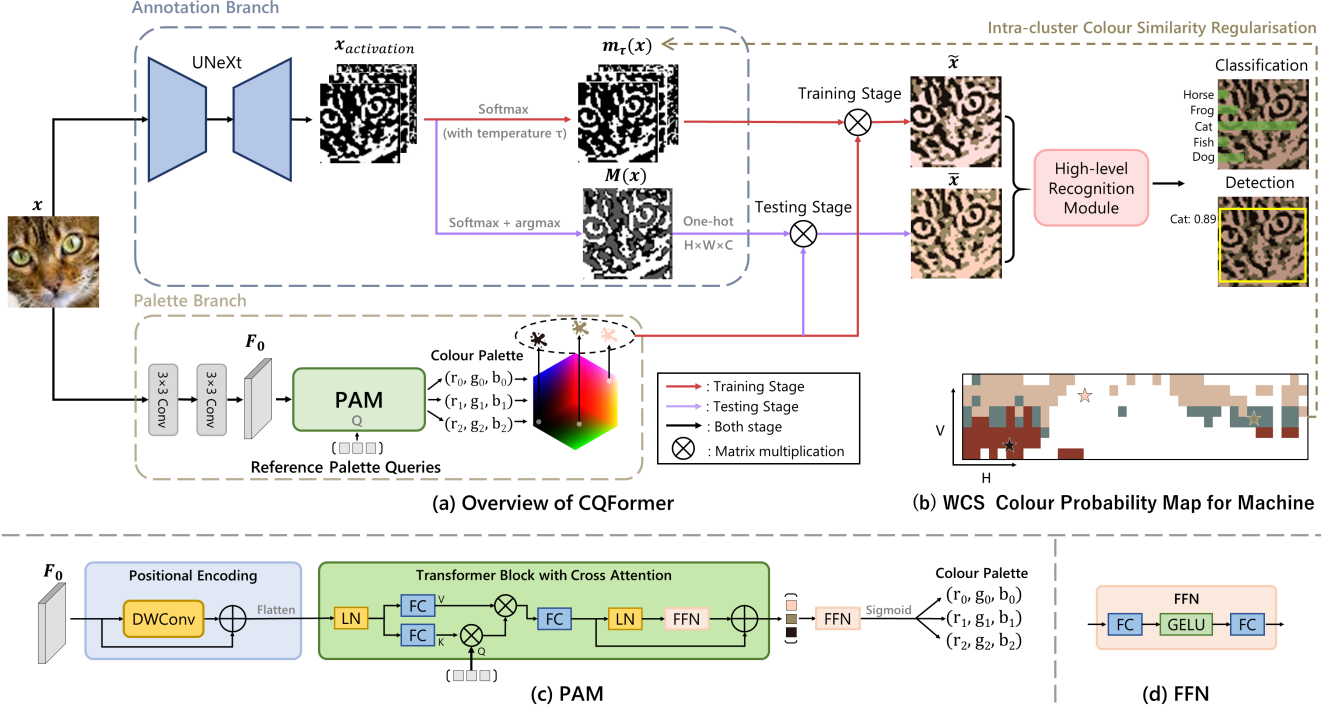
Annotation Branch

Intra-cluster Colour Similarity Regularisation

UNeXt

$x_{activation}$

$m_\tau(x)$

Softmax

(with temperature τ)

Training Stage

$\tilde{x}$

Classification

Horse

Frog

Cat

Fish

Dog

$x$

$M(x)$

Softmax + argmax

One-hot

H×W×C

Testing Stage

$\bar{x}$

High-level Recognition Module

Detection

Cat: 0.89

Palette Branch

3×3 Conv

3×3 Conv

$F_0$

PAM

Q

Reference Palette Queries

Colour Palette

$(r_0, g_0, b_0)$

$(r_1, g_1, b_1)$

$(r_2, g_2, b_2)$

: Training Stage

: Testing Stage

: Both stage

: Matrix multiplication

V

H

(a) Overview of CQFormer

(b) WCS Colour Probability Map for Machine

$F_0$

Positional Encoding

DWConv

Flatten

Transformer Block with Cross Attention

LN

FC

V

FC

K

Q

FC

LN

FFN

FFN

Sigmoid

Colour Palette

$(r_0, g_0, b_0)$

$(r_1, g_1, b_1)$

$(r_2, g_2, b_2)$

FFN

FC

GELU

FC

(c) PAM

(d) FFN